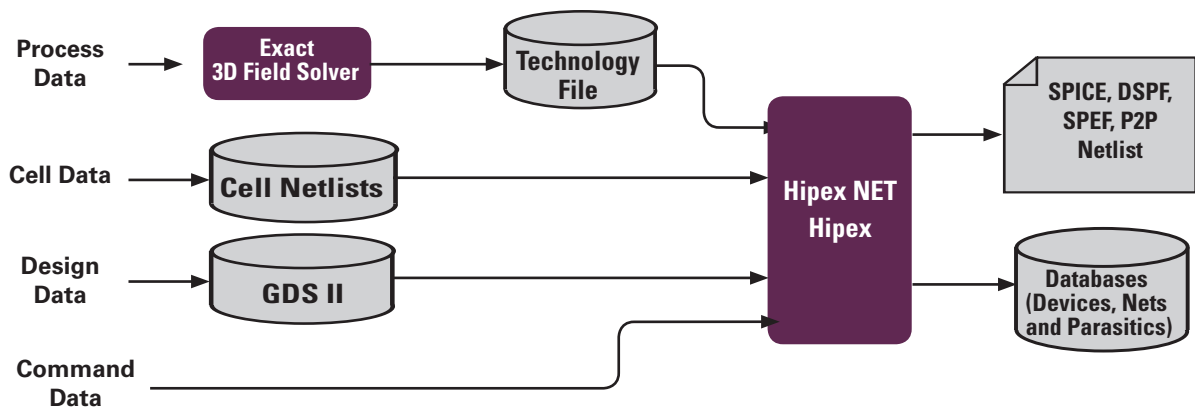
Process Data

Exact 3D Field Solver

Technology File

SPICE, DSPF, SPEF, P2P Netlist

Cell Data

Cell Netlists

Hipex NET Hipex

Design Data

GDS II

Databases (Devices, Nets and Parasitics)

Command Data